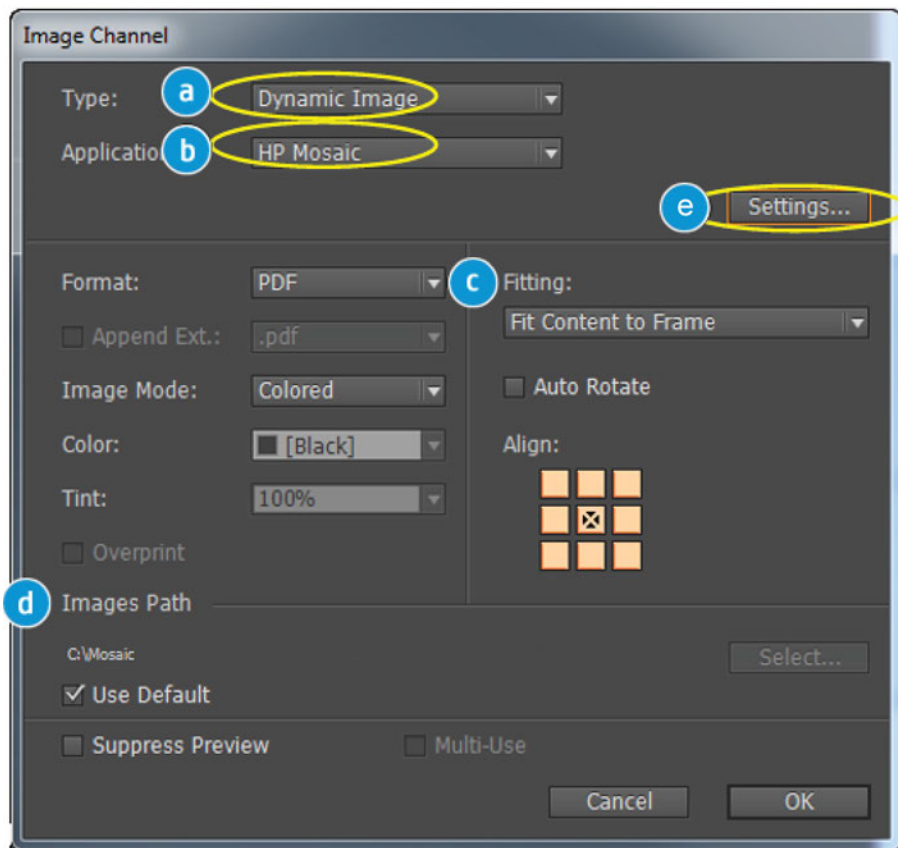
Image Channel

Type: a Dynamic Image

Applicatio b HP Mosaic

e Settings...

Format: PDF

c Fitting:

Fit Content to Frame

Append Ext.: .pdf

Image Mode: Colored

Auto Rotate

Color: [Black]

Align:

Tint: 100%

Overprint

d Images Path

C:\Mosaic

Select...

Use Default

Suppress Preview

Multi-Use

Cancel

OK